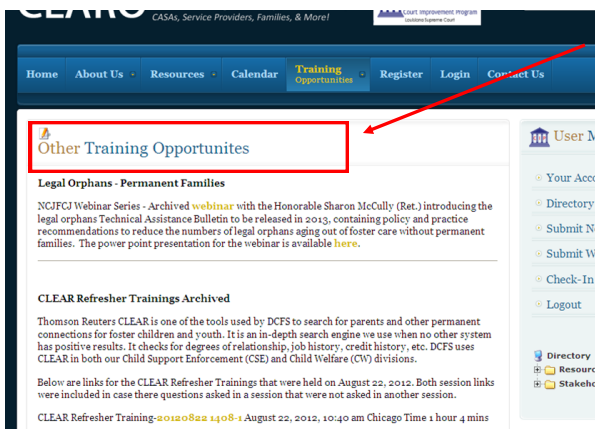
CLEAR CASAs, Service Providers, Families, & More!

Court Improvement Program
Louisiana Supreme Court

Home About Us Resources Calendar Training Opportunities Register Login Contact Us

Other Training Opportunites

Legal Orphans - Permanent Families

NCJFCJ Webinar Series - Archived webinar with the Honorable Sharon McCully (Ret.) introducing the legal orphans Technical Assistance Bulletin to be released in 2013, containing policy and practice recommendations to reduce the numbers of legal orphans aging out of foster care without permanent families. The power point presentation for the webinar is available here.

CLEAR Refresher Trainings Archived

Thomson Reuters CLEAR is one of the tools used by DCFS to search for parents and other permanent connections for foster children and youth. It is an in-depth search engine we use when no other system has positive results. It checks for degrees of relationship, job history, credit history, etc. DCFS uses CLEAR in both our Child Support Enforcement (CSE) and Child Welfare (CW) divisions.

Below are links for the CLEAR Refresher Trainings that were held on August 22, 2012. Both session links were included in case there questions asked in a session that were not asked in another session.

CLEAR Refresher Training-20120822 1408-1 August 22, 2012, 10:40 am Chicago Time 1 hour 4 mins

User M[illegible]

Your Acc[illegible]

Directory

Submit N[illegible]

Submit W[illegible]

Check-In

Logout

Directory

Resour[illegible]

Stakeho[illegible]